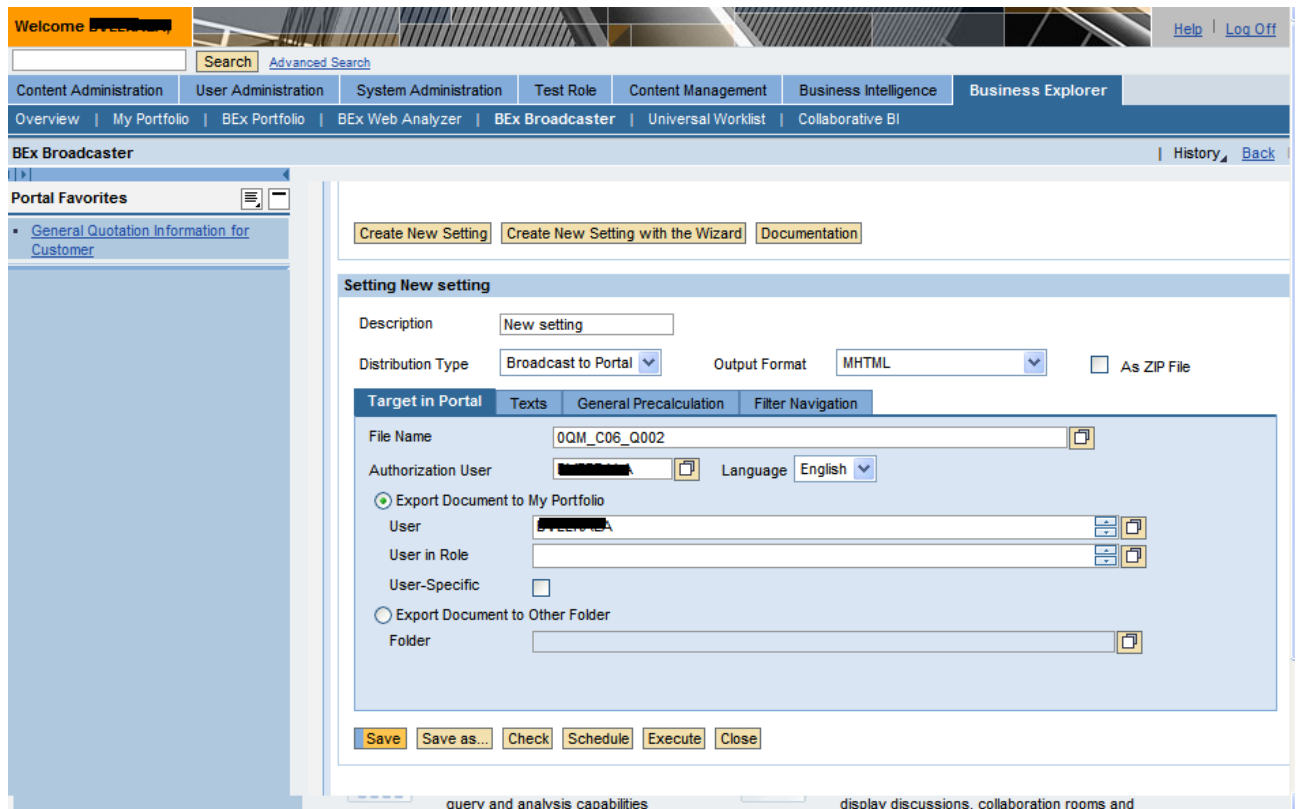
Welcome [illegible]

Help | Log Off

Search Advanced Search

Content Administration | User Administration | System Administration | Test Role | Content Management | Business Intelligence | Business Explorer

Overview | My Portfolio | BEx Portfolio | BEx Web Analyzer | BEx Broadcaster | Universal Worklist | Collaborative BI

BEx Broadcaster

| History | Back

Portal Favorites

- General Quotation Information for Customer

Create New Setting | Create New Setting with the Wizard | Documentation

Setting New setting

Description New setting

Distribution Type Broadcast to Portal

Output Format MHTML

As ZIP File

Target in Portal | Texts | General Precalculation | Filter Navigation

File Name 0QM_C06_Q002

Authorization User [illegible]

Language English

Export Document to My Portfolio

User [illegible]

User in Role

User-Specific

Export Document to Other Folder

Folder

Save | Save as... | Check | Schedule | Execute | Close

query and analysis capabilities

display discussions, collaboration rooms and